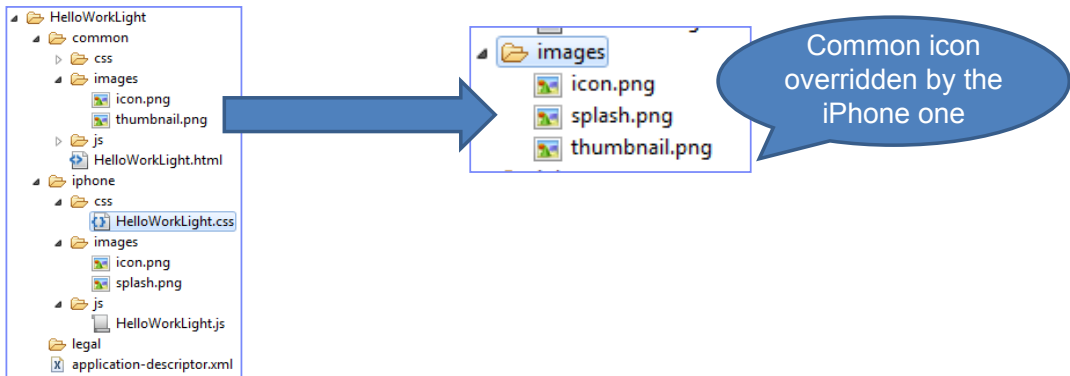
HelloWorkLight
common
css
images
icon.png
thumbnail.png
js
HelloWorkLight.html
iphone
css
HelloWorkLight.css
images
icon.png
splash.png
js
HelloWorkLight.js
legal
application-descriptor.xml

images
icon.png
splash.png
thumbnail.png

Common icon overridden by the iPhone one